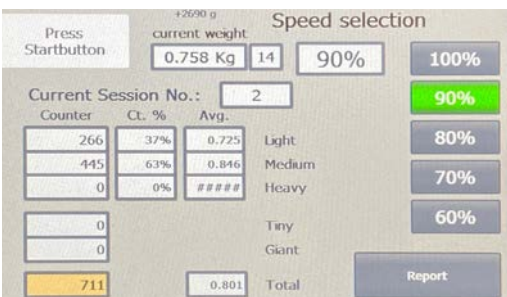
Press Startbutton

+2690 g
current weight
0.758 Kg
14

Speed selection
90%

100%
90%
80%
70%
60%

Current Session No.:
2

| Counter | Ct. % | Avg. | |
|---|---|---|---|
| 266 | 37% | 0.725 | Light |
| 445 | 63% | 0.846 | Medium |
| 0 | 0% | ##### | Heavy |
| 0 | | | Tiny |
| 0 | | | Giant |
| 711 | | 0.801 | Total |

Report